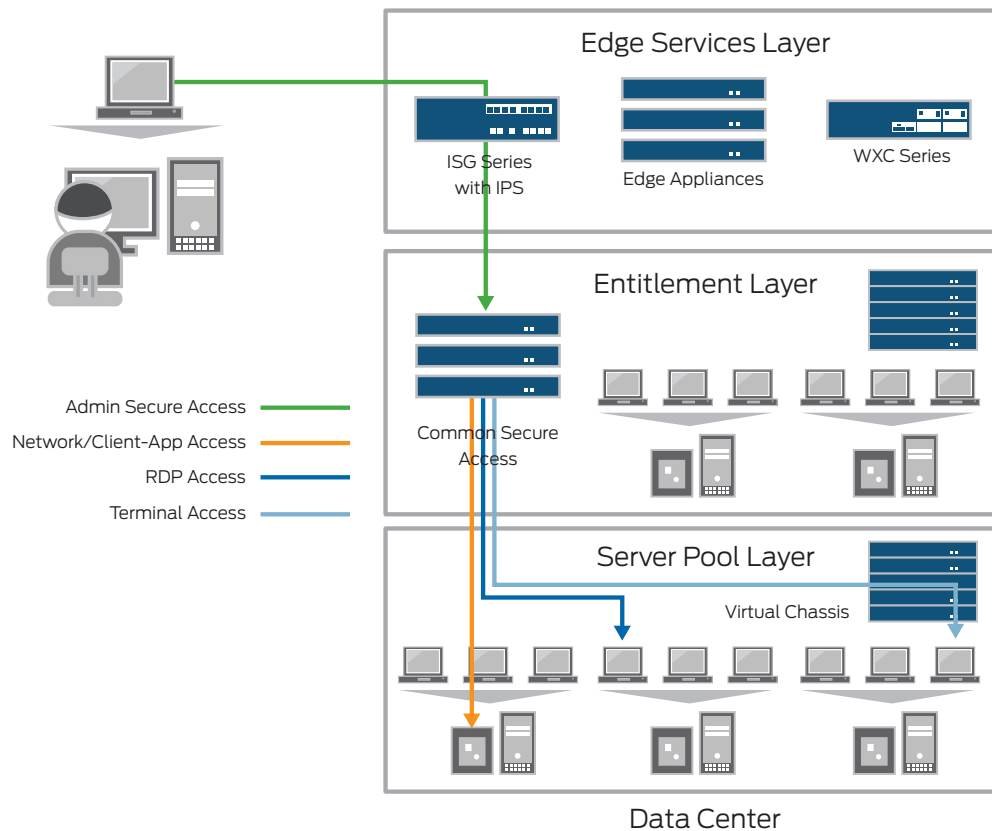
Edge Services Layer

ISG Series with IPS

Edge Appliances

WXC Series

Entitlement Layer

Common Secure Access

Admin Secure Access

Network/Client-App Access

RDP Access

Terminal Access

Server Pool Layer

Virtual Chassis

Data Center